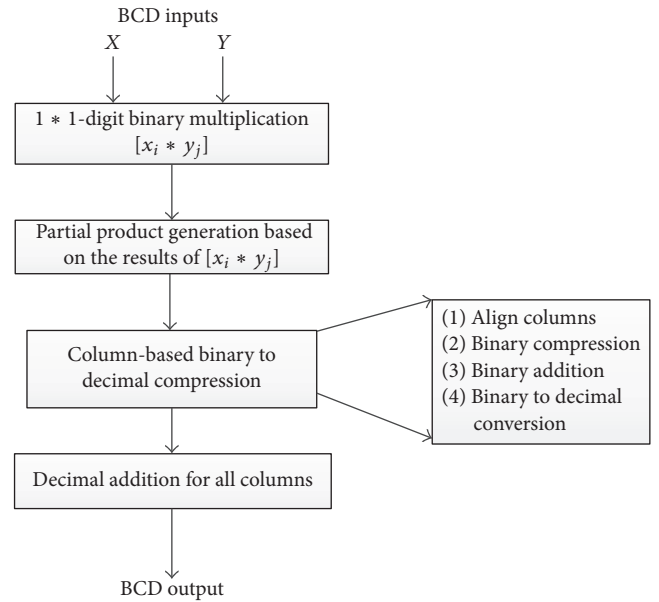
BCD inputs

$X$

$Y$

1 $*$ 1-digit binary multiplication $[x_i * y_j]$

Partial product generation based on the results of $[x_i * y_j]$

Column-based binary to decimal compression

(1) Align columns
(2) Binary compression
(3) Binary addition
(4) Binary to decimal conversion

Decimal addition for all columns

BCD output